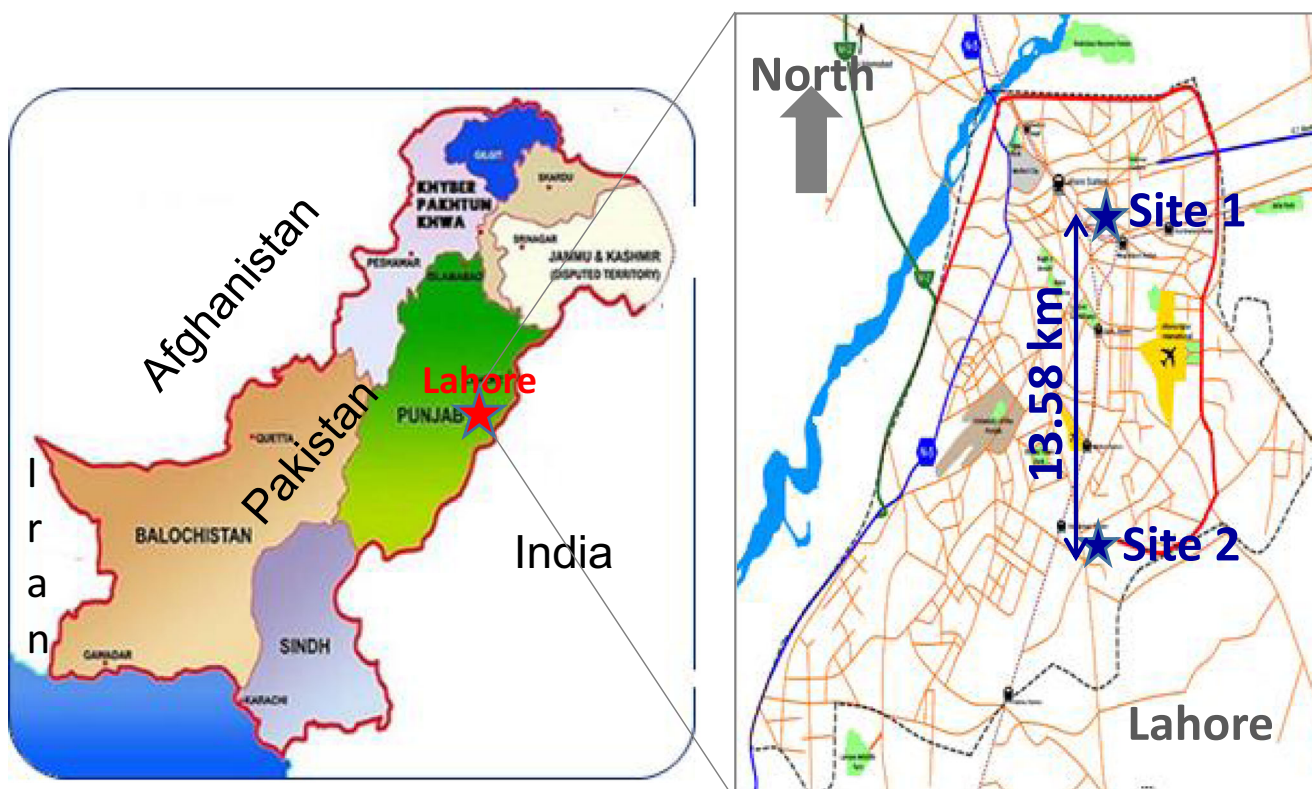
GILGIT
KHYBER PAKHTUN KHWA
SKARDU
SRINAGAR
JAMMU & KASHMIR (DISPUTED TERRITORY)
PESHAWAR
ISLAMABAD
Afghanistan
Lahore
PUNJAB
Pakistan
QUETTA
I r a n
BALOCHISTAN
India
SINDH
GAWADAR
KARACHI

North
Site 1
13.58 km
Site 2
Lahore